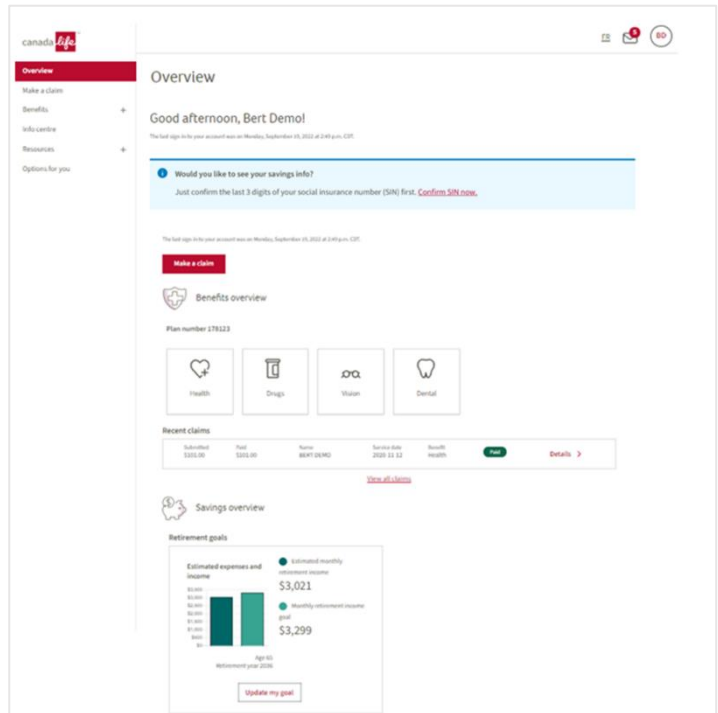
canada life

FR 5 BD

Overview
Make a claim
Benefits +
Info centre
Resources +
Options for you

Overview

Good afternoon, Bert Demo!

The last sign in to your account was on Monday, September 19, 2022 at 2:40 p.m. CST.

Would you like to see your savings info?
Just confirm the last 3 digits of your social insurance number (SIN) first. Confirm SIN now.

The last sign in to your account was on Monday, September 19, 2022 at 2:40 p.m. CST.

Make a claim

Benefits overview

Plan number 178123

Health
Drugs
Vision
Dental

Recent claims

| Submitted | Paid | Name | Service date | Benefit | | |
|---|---|---|---|---|---|---|
| \$101.00 | \$101.00 | BERT DEMO | 2020 11 12 | Health | Paid | Details > |

View all claims

Savings overview

Retirement goals

Estimated expenses and income

\$3,500
\$3,000
\$2,500
\$2,000
\$1,500
\$1,000
\$500
\$0

Age 65
Retirement year 2036

Estimated monthly retirement income
\$3,021

Monthly retirement income goal
\$3,299

Update my goal